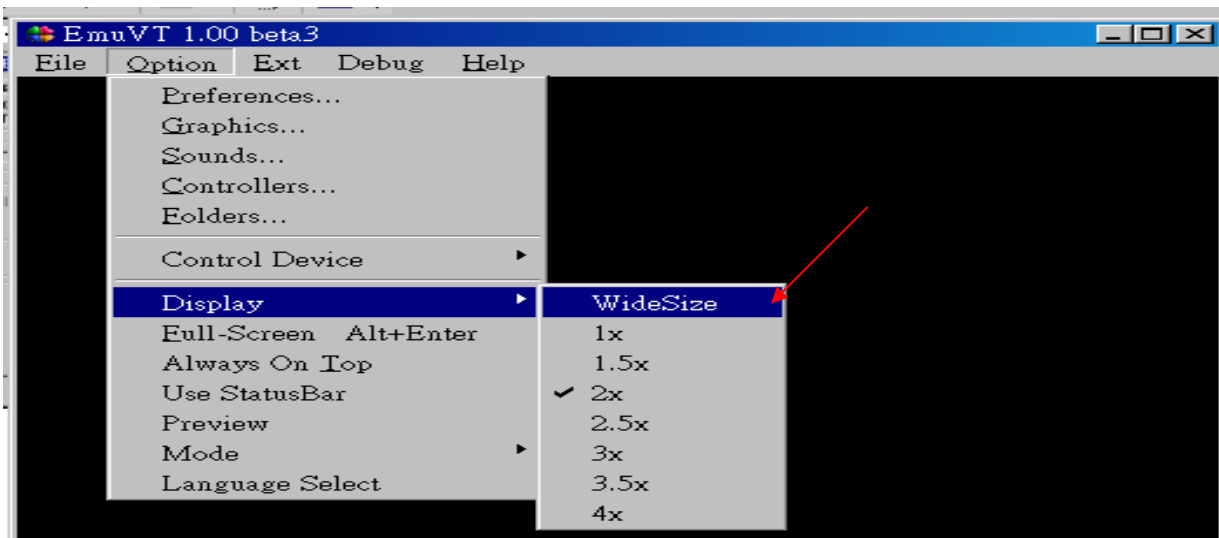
EmuVT 1.00 beta3

File Option Ext Debug Help

Preferences...
Graphics...
Sounds...
Controllers...
Folders...

Control Device

Display
Full-Screen Alt+Enter
Always On Top
Use StatusBar
Preview
Mode
Language Select

WideSize
1x
1.5x
2x
2.5x
3x
3.5x
4x